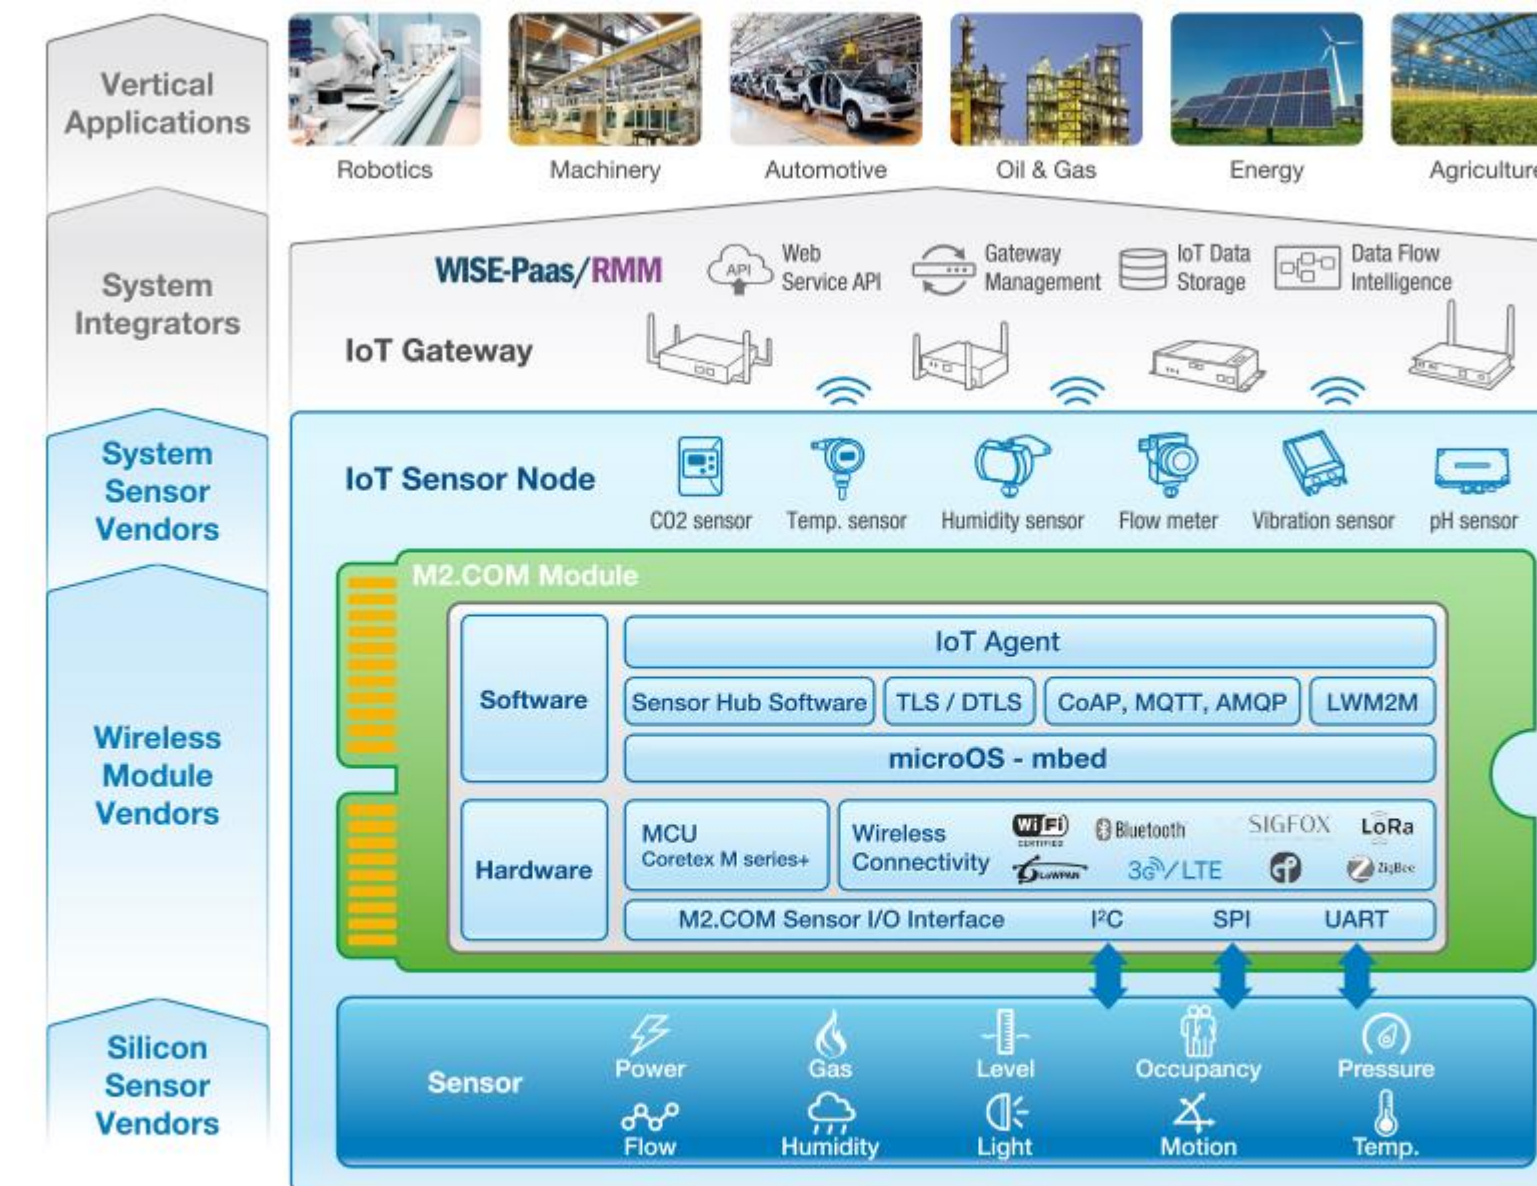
Vertical Applications

Robotics
Machinery
Automotive
Oil & Gas
Energy
Agriculture

System Integrators

WISE-Paas/RMM
API
Web Service API
Gateway Management
IoT Data Storage
Data Flow Intelligence

IoT Gateway

System Sensor Vendors

IoT Sensor Node
CO2 sensor
Temp. sensor
Humidity sensor
Flow meter
Vibration sensor
pH sensor

Wireless Module Vendors

M2.COM Module

Software
IoT Agent
Sensor Hub Software
TLS / DTLS
CoAP, MQTT, AMQP
LWM2M
microOS - mbed

Hardware
MCU
Coretex M series+
Wireless Connectivity
WiFi CERTIFIED
Bluetooth
SIGFOX
LoRa
6LoWPAN
3G/LTE
ZigBee
M2.COM Sensor I/O Interface
I²C
SPI
UART

Silicon Sensor Vendors

Sensor
Power
Gas
Level
Occupancy
Pressure
Flow
Humidity
Light
Motion
Temp.